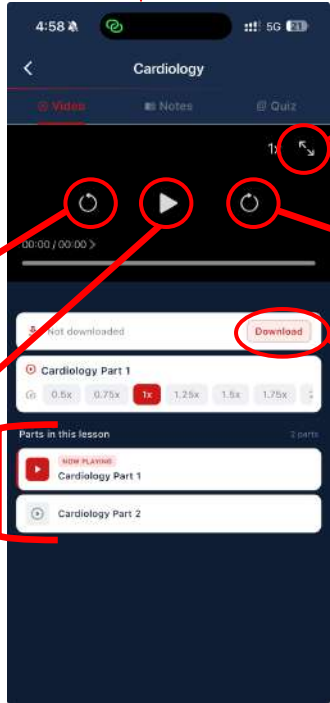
4:58

5G 21

Cardiology

Video

Notes

Quiz

1x

00:00 / 00:00

Not downloaded

Download

Cardiology Part 1

0.5x

0.75x

1x

1.25x

1.5x

1.75x

Parts in this lesson

2 parts

NOW PLAYING

Cardiology Part 1

Cardiology Part 2